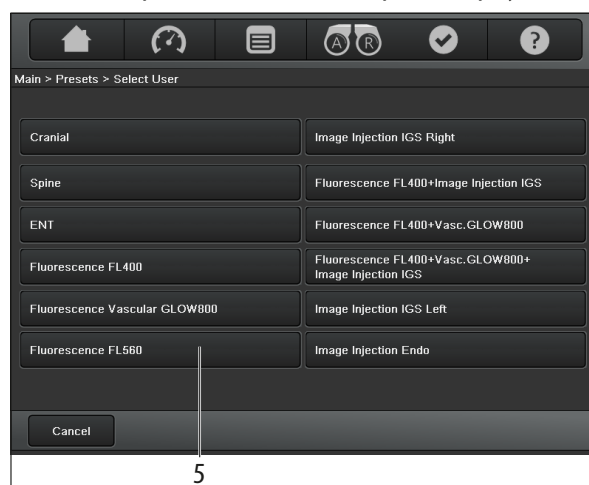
A R

Main > Presets > Select User

Cranial

Image Injection IGS Right

Spine

Fluorescence FL400+Image Injection IGS

ENT

Fluorescence FL400+Vasc.GLOW800

Fluorescence FL400

Fluorescence FL400+Vasc.GLOW800+ Image Injection IGS

Fluorescence Vascular GLOW800

Image Injection IGS Left

Fluorescence FL560

Image Injection Endo

Cancel

5